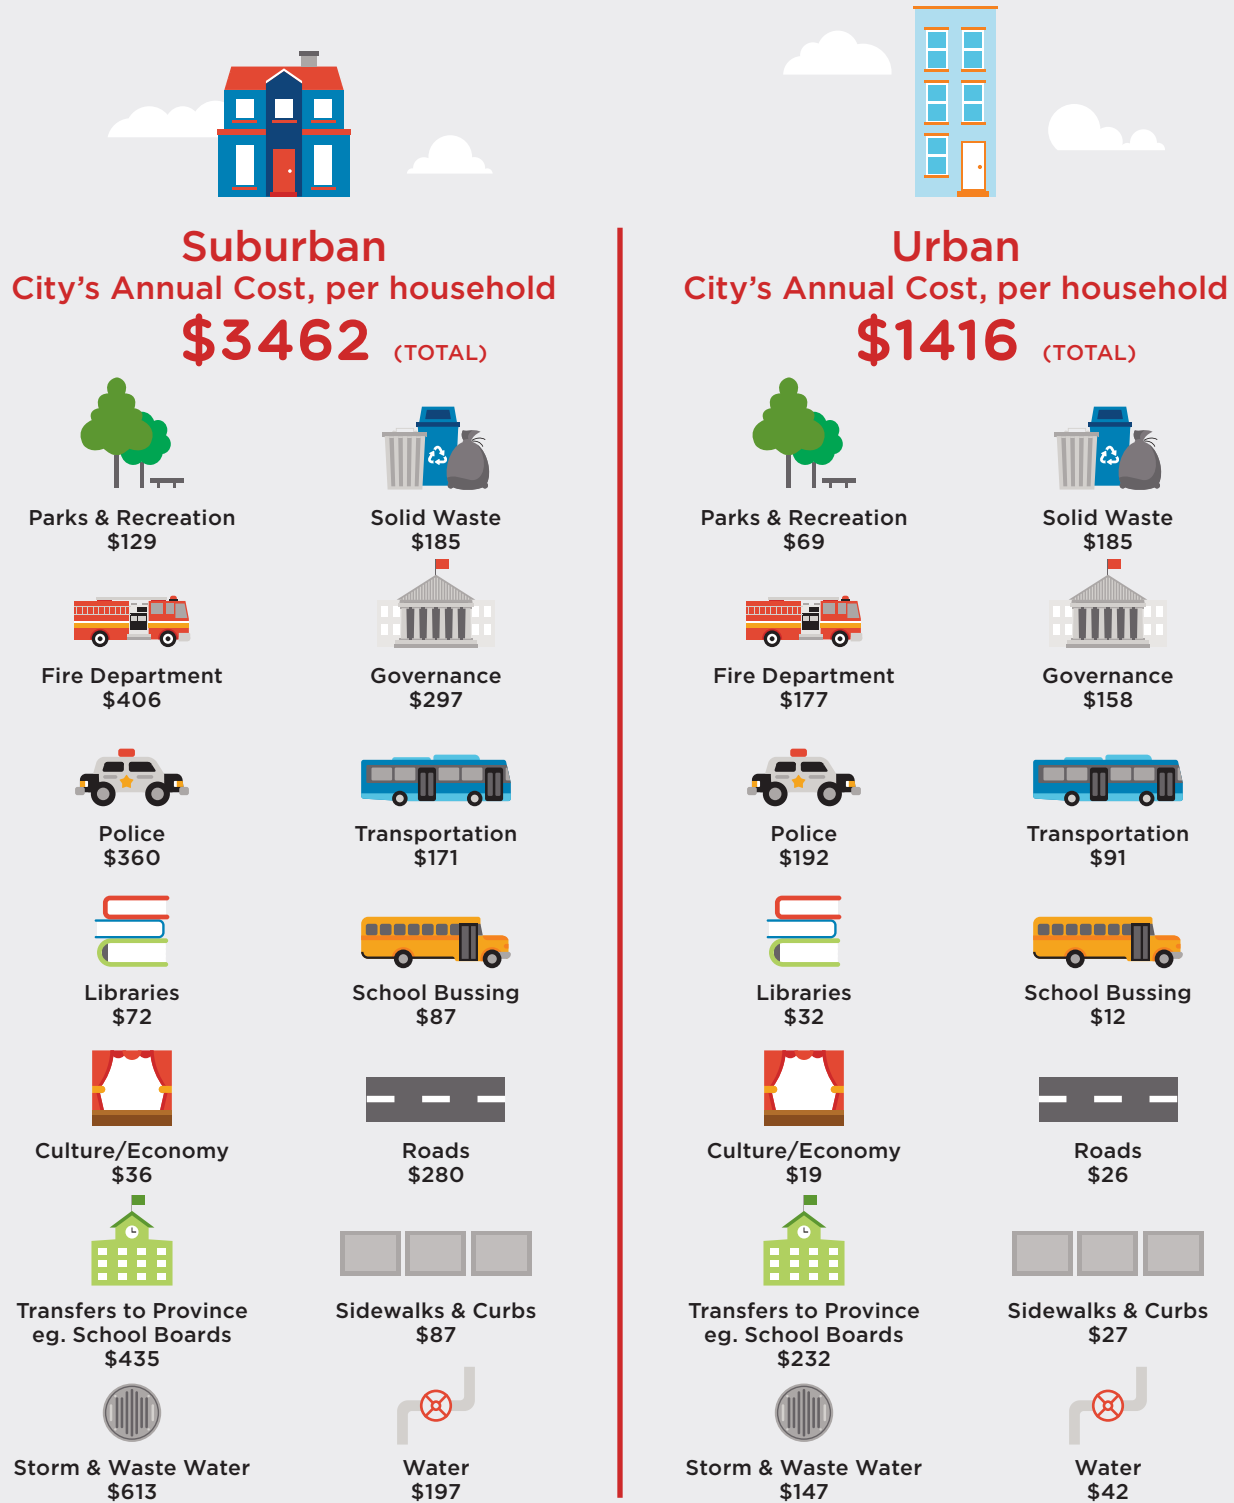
Suburban
City’s Annual Cost, per household
$3462 (TOTAL)

Parks & Recreation
$129

Solid Waste
$185

Fire Department
$406

Governance
$297

Police
$360

Transportation
$171

Libraries
$72

School Bussing
$87

Culture/Economy
$36

Roads
$280

Transfers to Province eg. School Boards
$435

Sidewalks & Curbs
$87

Storm & Waste Water
$613

Water
$197

Urban
City’s Annual Cost, per household
$1416 (TOTAL)

Parks & Recreation
$69

Solid Waste
$185

Fire Department
$177

Governance
$158

Police
$192

Transportation
$91

Libraries
$32

School Bussing
$12

Culture/Economy
$19

Roads
$26

Transfers to Province eg. School Boards
$232

Sidewalks & Curbs
$27

Storm & Waste Water
$147

Water
$42